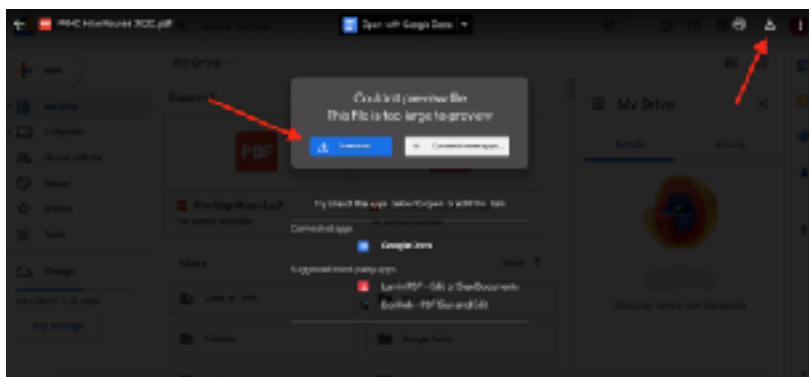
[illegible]

Open with Google Docs

My Drive

My Drive

Couldn't preview file
This file is too large to preview

Download

Connect more apps

PDF

Try one of the apps below to open or edit this item

Connected apps

Google Docs

Suggested third-party apps

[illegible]

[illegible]

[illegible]

My Drive

Computers

Shared with me

Recent

Starred

Trash

Storage

Buy storage